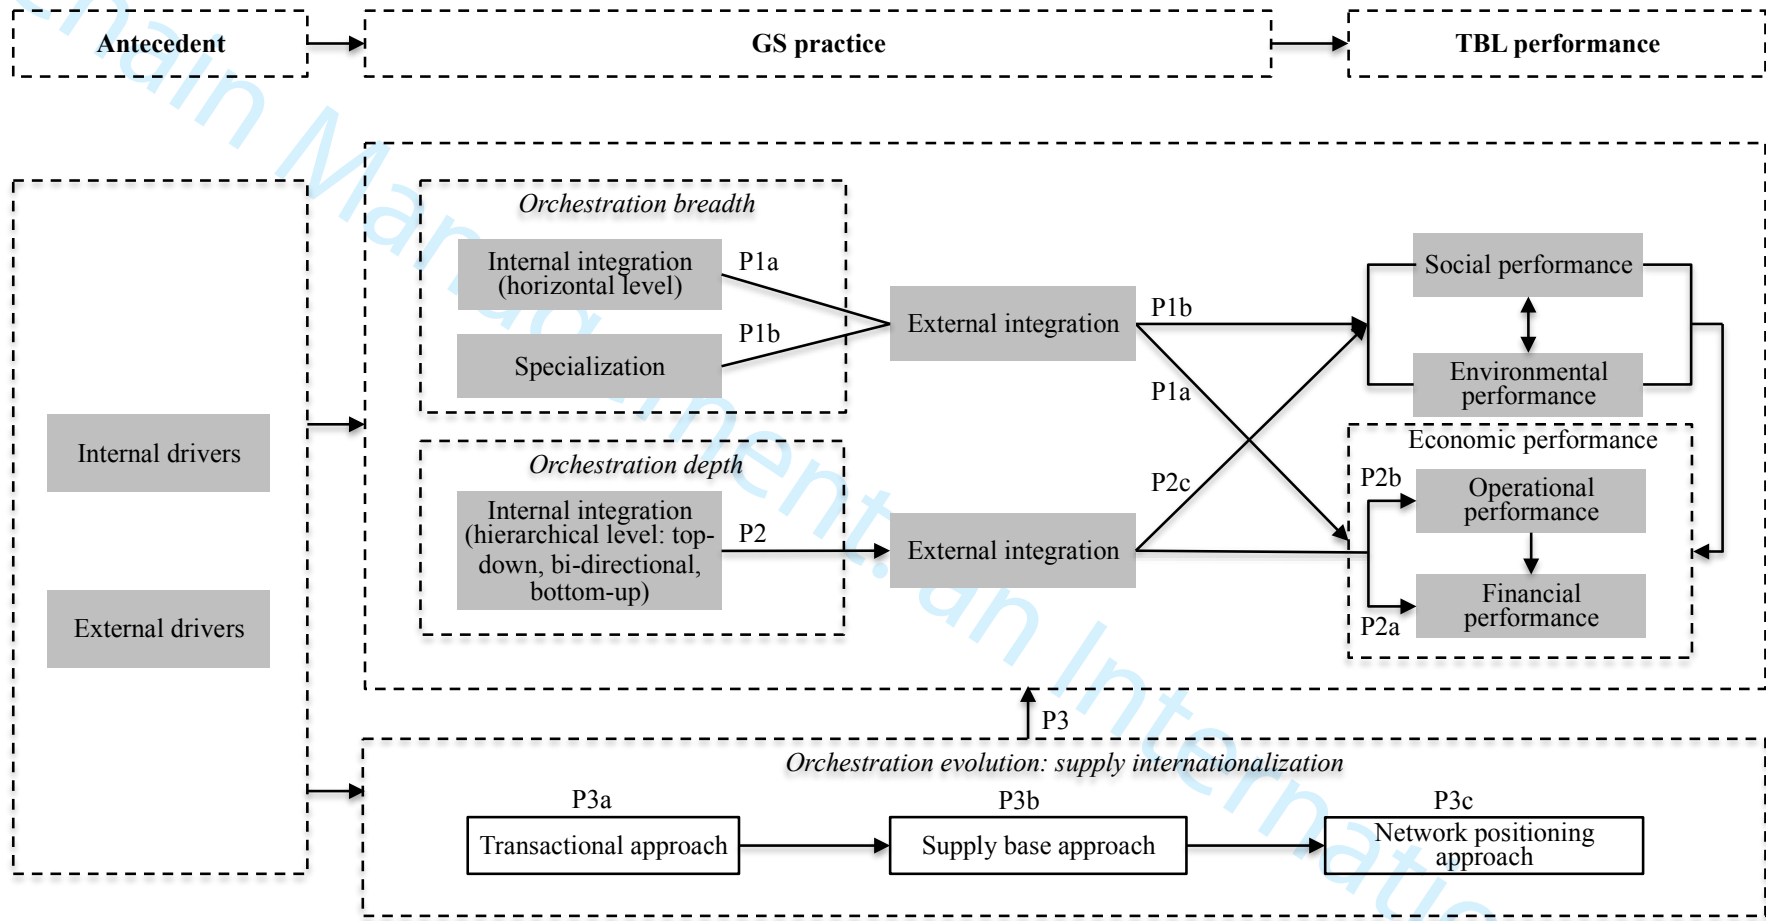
Antecedent

GS practice

TBL performance

Internal drivers

External drivers

Orchestration breadth

Internal integration (horizontal level)

P1a

Specialization

P1b

External integration

P1b

P1a

Social performance

Environmental performance

Orchestration depth

Internal integration (hierarchical level: top-down, bi-directional, bottom-up)

P2

External integration

P2c

Economic performance

P2b

Operational performance

Financial performance

P2a

P3

Orchestration evolution: supply internationalization

P3a

Transactional approach

P3b

Supply base approach

P3c

Network positioning approach

Supply Chain Management: An Internatio